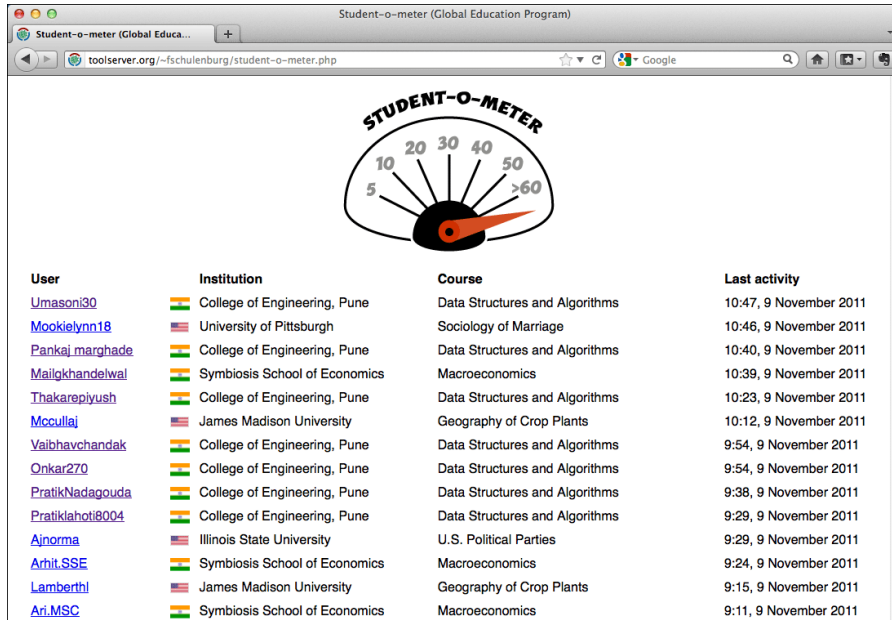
Student–o–meter (Global Education Program)

Student–o–meter (Global Educa...

toolserver.org/~fschulenburg/student–o–meter.php

Google

STUDENT-O-METER

5 10 20 30 40 50 >60

| User | Institution | Course | Last activity |
|---|---|---|---|
| Umasoni30 | College of Engineering, Pune | Data Structures and Algorithms | 10:47, 9 November 2011 |
| Mookielynn18 | University of Pittsburgh | Sociology of Marriage | 10:46, 9 November 2011 |
| Pankaj marghade | College of Engineering, Pune | Data Structures and Algorithms | 10:40, 9 November 2011 |
| Mailgkhandelwal | Symbiosis School of Economics | Macroeconomics | 10:39, 9 November 2011 |
| Thakarepiyush | College of Engineering, Pune | Data Structures and Algorithms | 10:23, 9 November 2011 |
| Mccullaj | James Madison University | Geography of Crop Plants | 10:12, 9 November 2011 |
| Vaibhavchandak | College of Engineering, Pune | Data Structures and Algorithms | 9:54, 9 November 2011 |
| Onkar270 | College of Engineering, Pune | Data Structures and Algorithms | 9:54, 9 November 2011 |
| PratikNadagouda | College of Engineering, Pune | Data Structures and Algorithms | 9:38, 9 November 2011 |
| Pratiklahoti8004 | College of Engineering, Pune | Data Structures and Algorithms | 9:29, 9 November 2011 |
| Ajnorma | Illinois State University | U.S. Political Parties | 9:29, 9 November 2011 |
| Arhit.SSE | Symbiosis School of Economics | Macroeconomics | 9:24, 9 November 2011 |
| Lamberthl | James Madison University | Geography of Crop Plants | 9:15, 9 November 2011 |
| Ari.MSC | Symbiosis School of Economics | Macroeconomics | 9:11, 9 November 2011 |